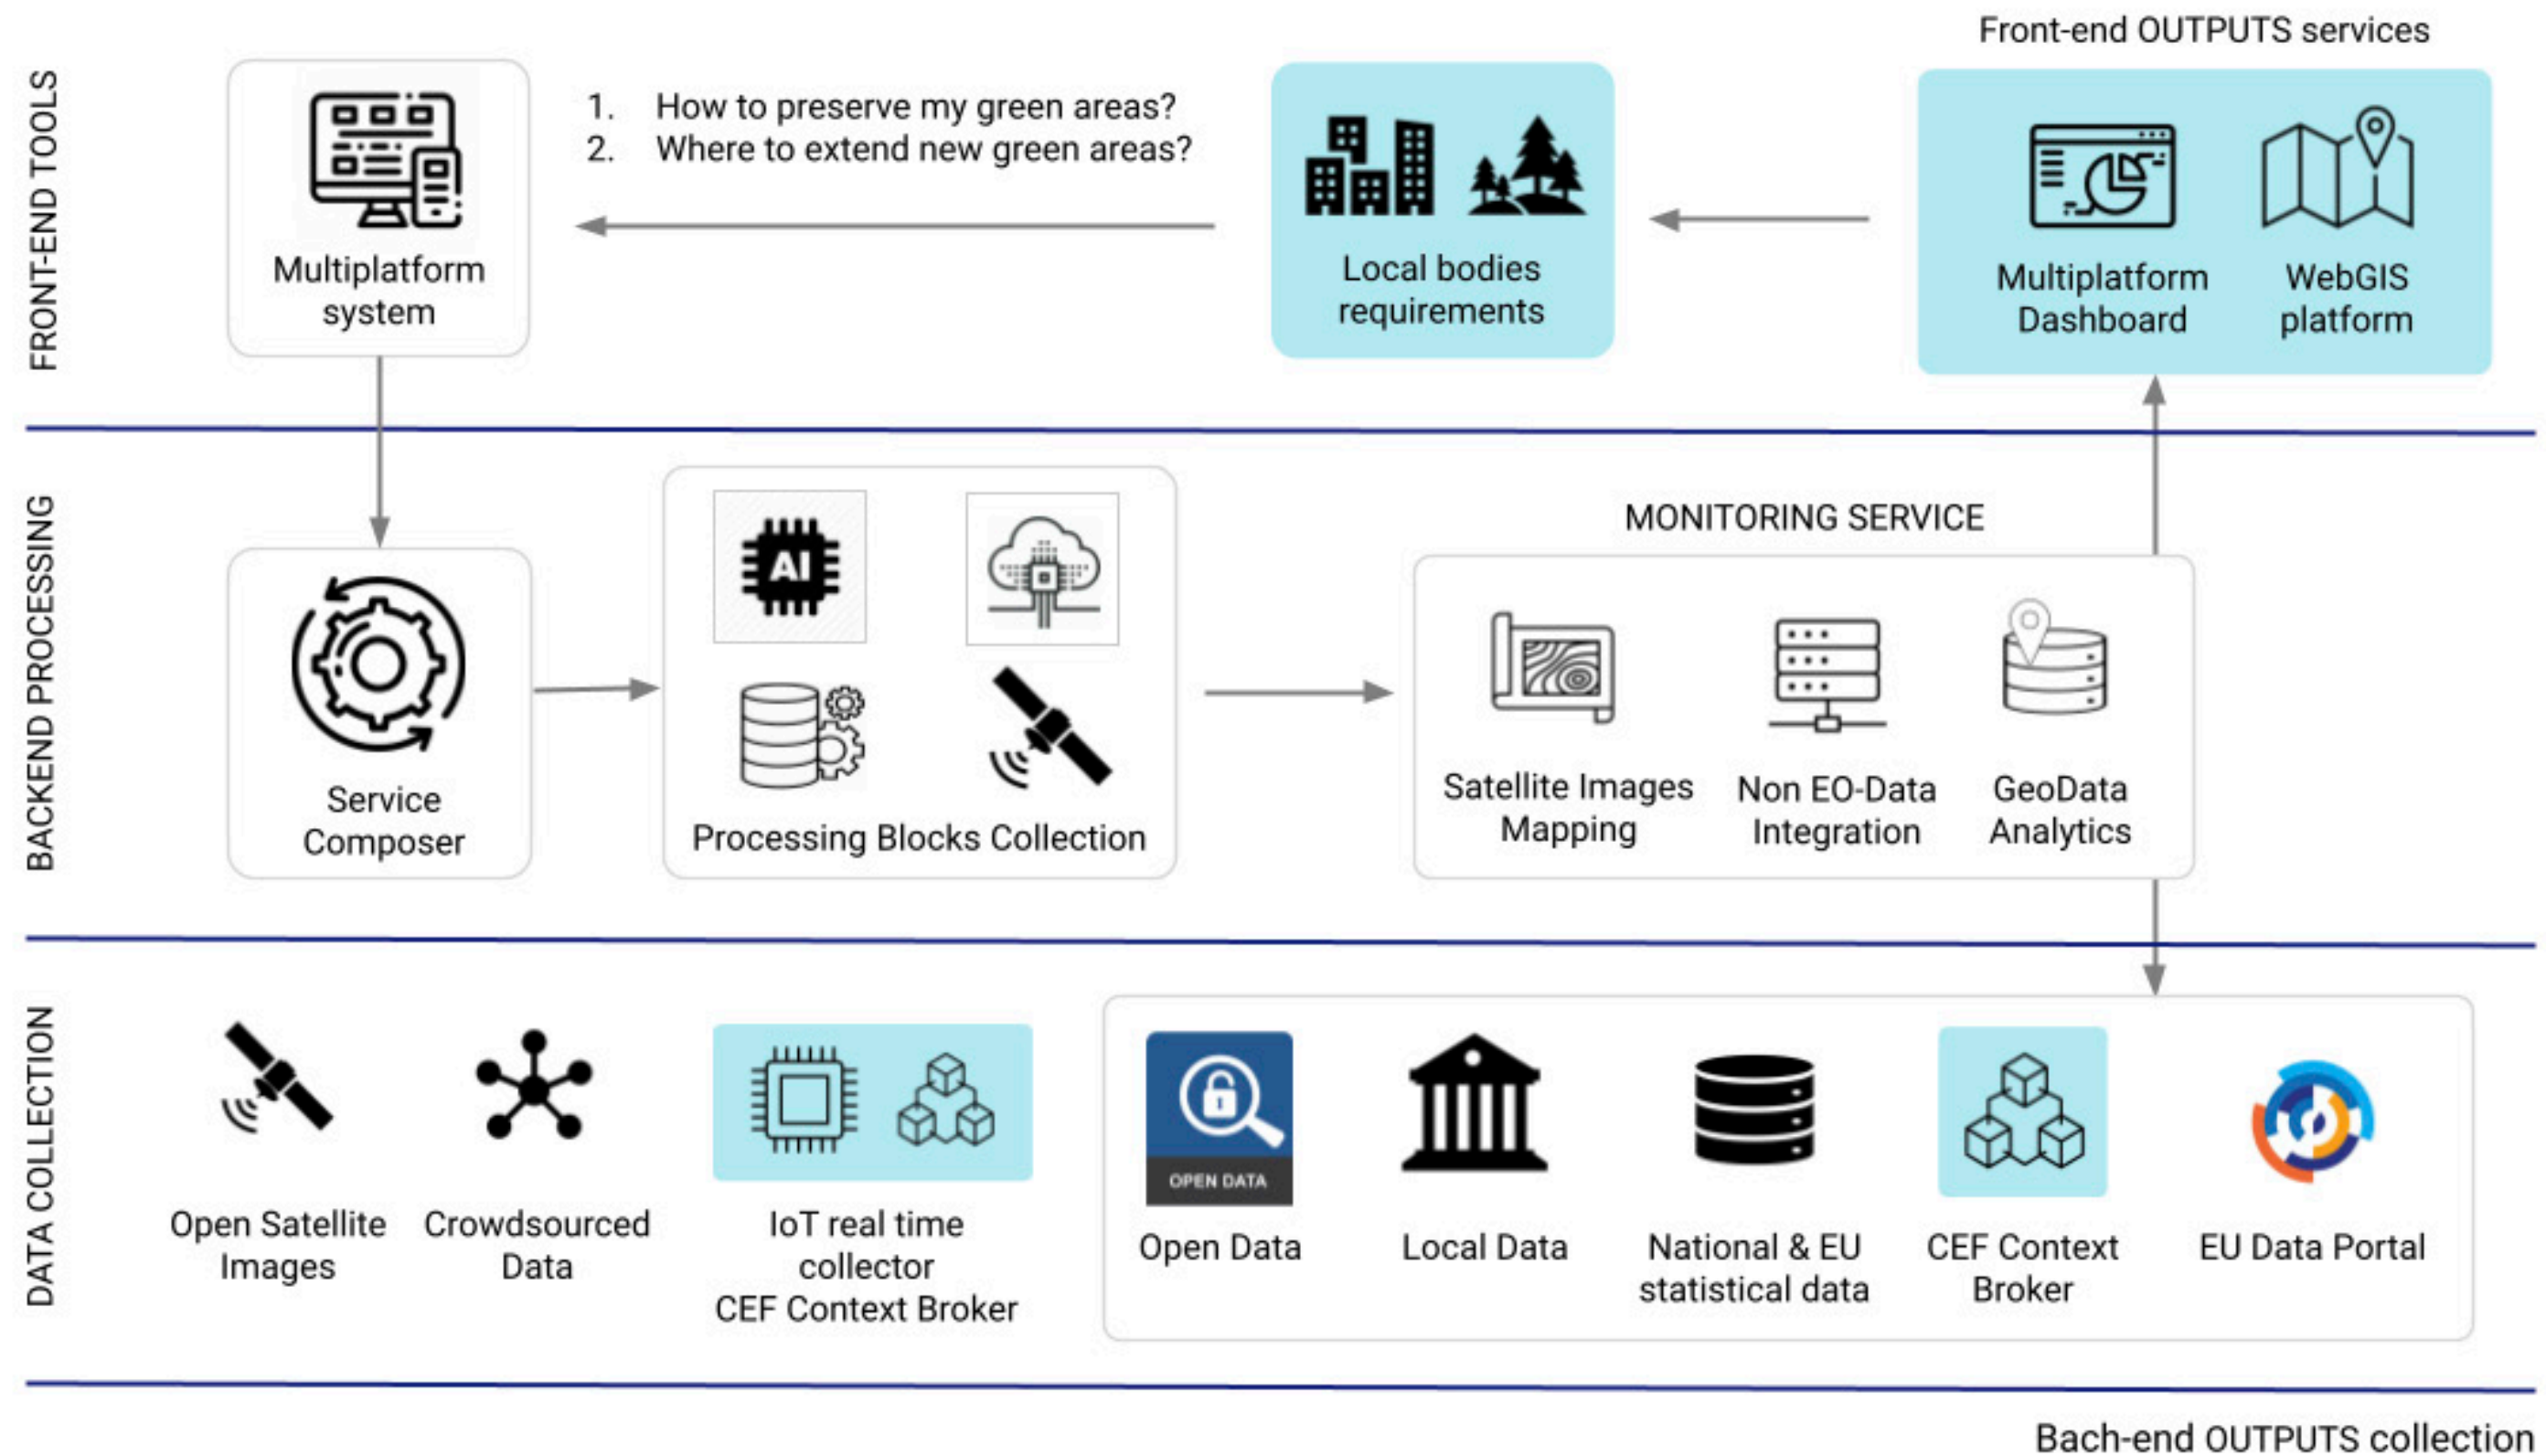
FRONT-END TOOLS

Multiplatform system

1. How to preserve my green areas?
2. Where to extend new green areas?

Local bodies requirements

Front-end OUTPUTS services

Multiplatform Dashboard

WebGIS platform

BACKEND PROCESSING

Service Composer

AI

Processing Blocks Collection

MONITORING SERVICE

Satellite Images Mapping

Non EO-Data Integration

GeoData Analytics

DATA COLLECTION

Open Satellite Images

Crowdsourced Data

IoT real time collector CEF Context Broker

OPEN DATA

Open Data

Local Data

National & EU statistical data

CEF Context Broker

EU Data Portal

Bach-end OUTPUTS collection